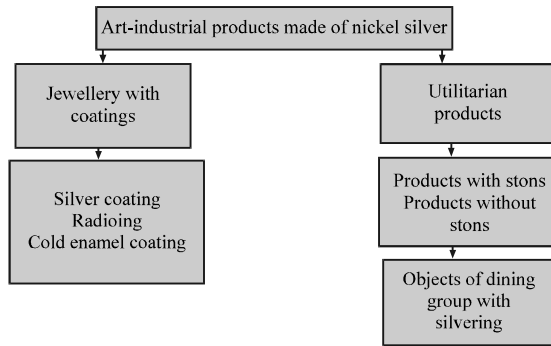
Art-industrial products made of nickel silver

Jewellery with coatings

Silver coating
Radioing
Cold enamel coating

Utilitarian products

Products with stons
Products without stons

Objects of dining group with silvering